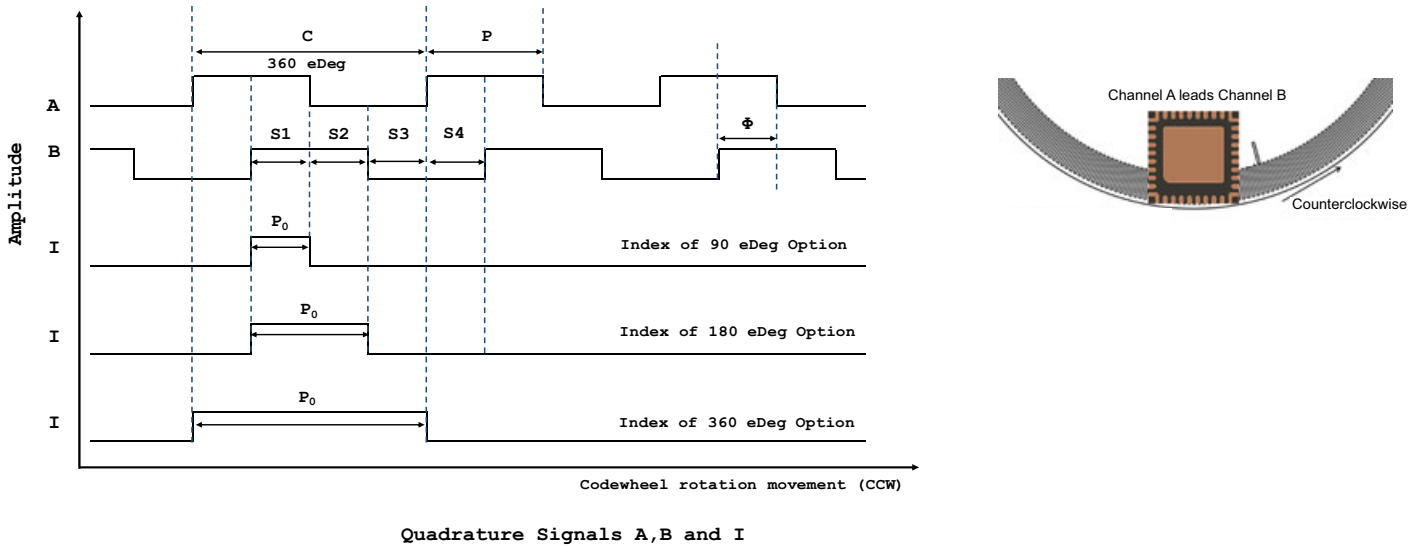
C

P

360 eDeg

A

B

S1

S2

S3

S4

Φ

Amplitude

I

$P_0$

Index of 90 eDeg Option

I

$P_0$

Index of 180 eDeg Option

I

$P_0$

Index of 360 eDeg Option

Codewheel rotation movement (CCW)

Quadrature Signals A,B and I

Channel A leads Channel B

Counterclockwise